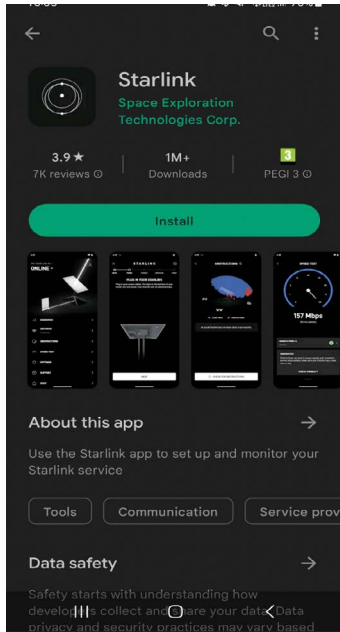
Starlink
Space Exploration Technologies Corp.

3.9 ★
7K reviews ⓘ

1M+
Downloads

3
PEGI 3 ⓘ

Install

ONLINE
PLUG IN YOUR STARLINK
OBSTRUCTIONS
SPEED TEST
157 Mbps

About this app →

Use the Starlink app to set up and monitor your Starlink service

Tools
Communication
Service prov

Data safety →

Safety starts with understanding how developers collect and share your data. Data privacy and security practices may vary based